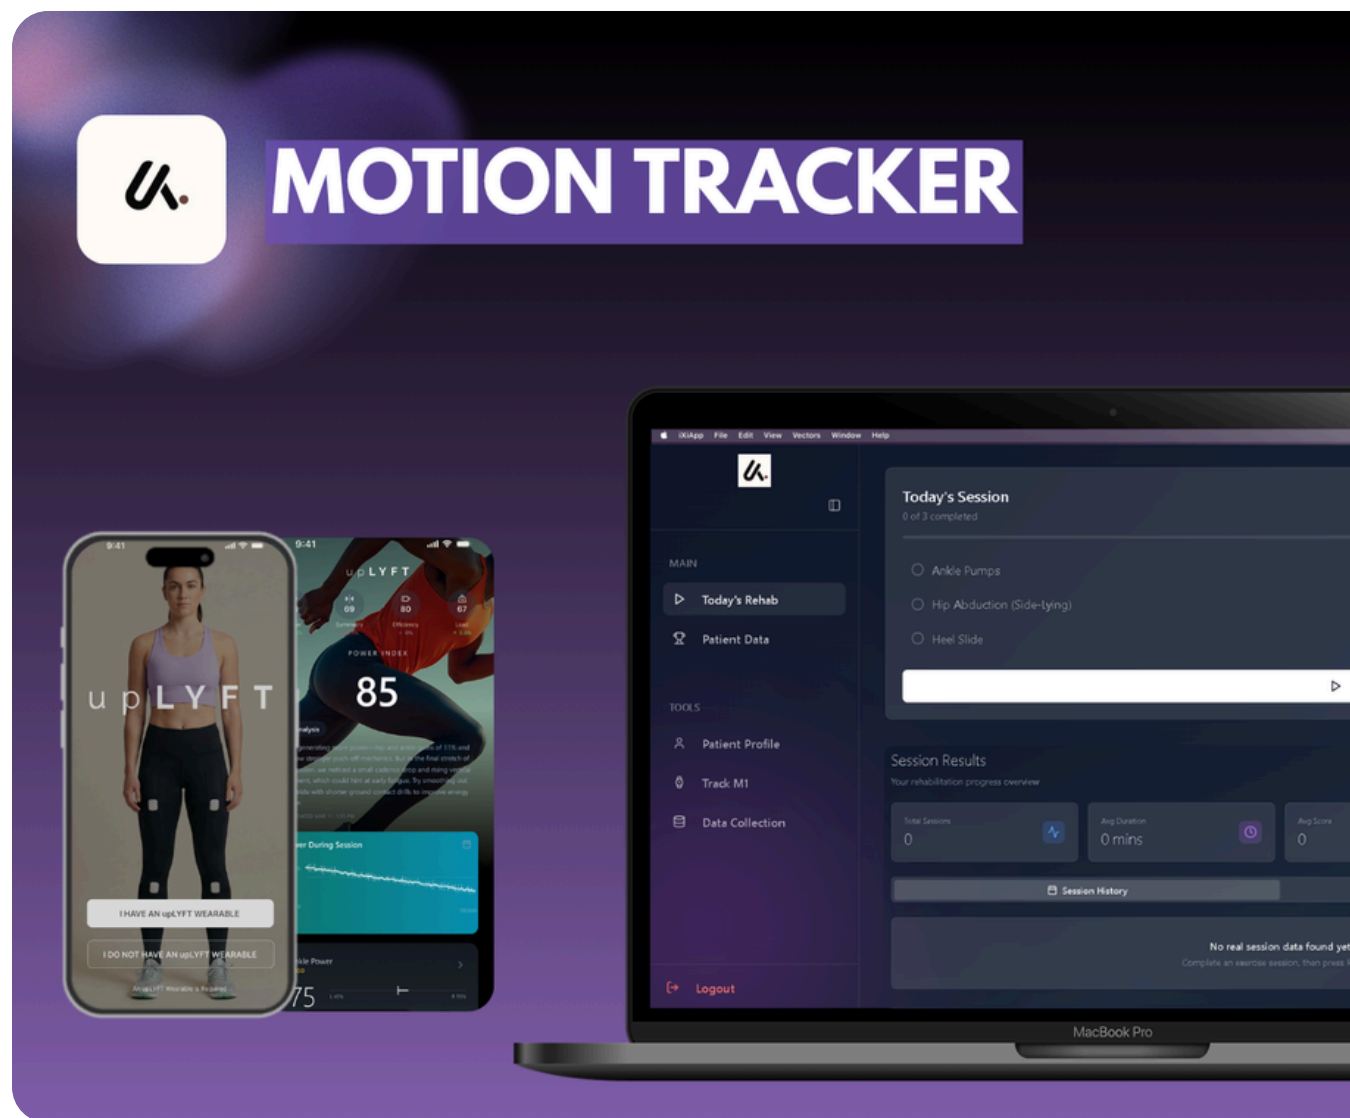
MOTION TRACKER

9:41

upLYFT

I HAVE AN upLYFT WEARABLE

I DO NOT HAVE AN upLYFT WEARABLE

9:41

upLYFT

69

80

67

POWER INDEX

85

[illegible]

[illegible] During Session

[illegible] Power

75

iXiApp File Edit View Vectors Window Help

MAIN

Today's Rehab

Patient Data

TOOLS

Patient Profile

Track M1

Data Collection

Logout

Today's Session

0 of 3 completed

Ankle Pumps

Hip Abduction (Side-lying)

Heel Slide

Session Results

Your rehabilitation progress overview

Total Sessions

0

Avg Duration

0 mins

Avg Score

0

Session History

No real session data found yet

Complete an exercise session, then press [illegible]

MacBook Pro